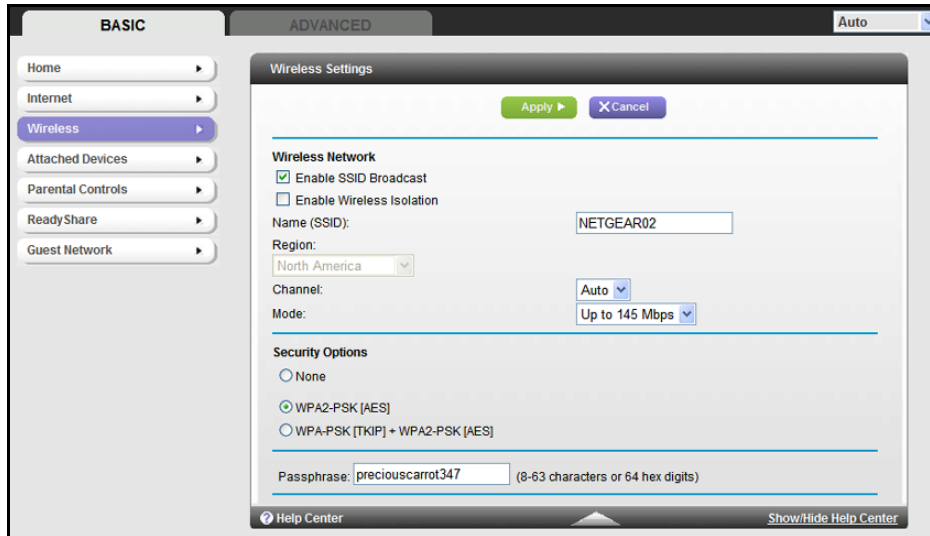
BASIC
ADVANCED
Auto

Home
Internet
Wireless
Attached Devices
Parental Controls
ReadyShare
Guest Network

Wireless Settings

Apply ▶
✕Cancel

Wireless Network
☑ Enable SSID Broadcast
☐ Enable Wireless Isolation
Name (SSID): NETGEAR02
Region:
North America
Channel: Auto
Mode: Up to 145 Mbps

Security Options
○ None
⦿ WPA2-PSK [AES]
○ WPA-PSK [TKIP] + WPA2-PSK [AES]

Passphrase: preciouscarrot347 (8-63 characters or 64 hex digits)

Help Center
Show/Hide Help Center